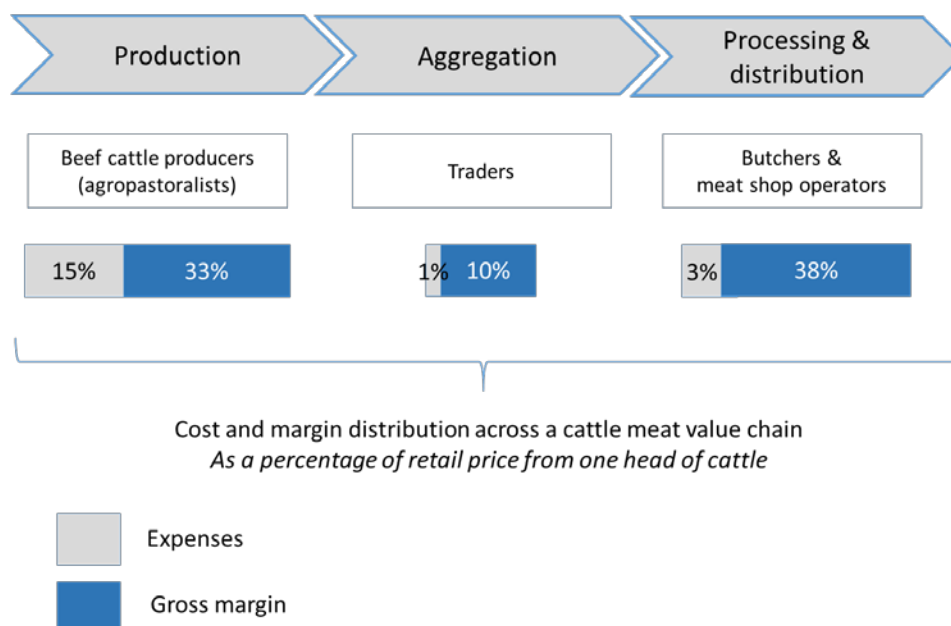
Production

Aggregation

Processing & distribution

Beef cattle producers (agropastoralists)

Traders

Butchers & meat shop operators

15% 33%

1% 10%

3% 38%

Cost and margin distribution across a cattle meat value chain
*As a percentage of retail price from one head of cattle*

Expenses

Gross margin